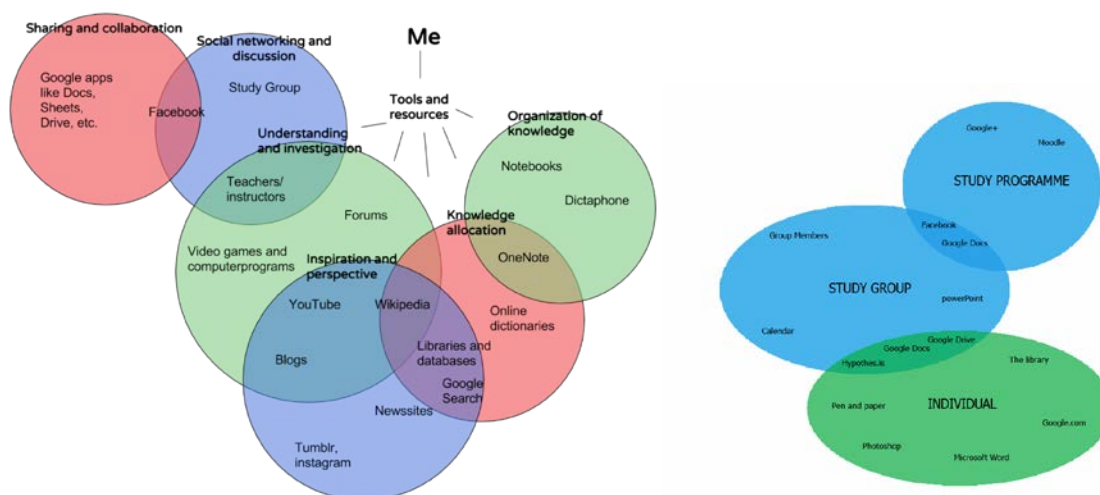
Sharing and collaboration

Social networking and discussion

Me

Tools and resources

Organization of knowledge

Google apps like Docs, Sheets, Drive, etc.

Facebook

Study Group

Understanding and investigation

Notebooks

Dictaphone

Teachers/ instructors

Forums

Knowledge allocation

Video games and computerprograms

Inspiration and perspective

OneNote

YouTube

Wikipedia

Online dictionaries

Blogs

Libraries and databases

Google Search

Newssites

Tumblr, instagram

Google+

Moodle

STUDY PROGRAMME

Facebook

Google Docs

Group Members

STUDY GROUP

powerPoint

Calendar

Google Drive

Google Docs

Hypothes.is

The library

Pen and paper

INDIVIDUAL

Google.com

Photoshop

Microsoft Word